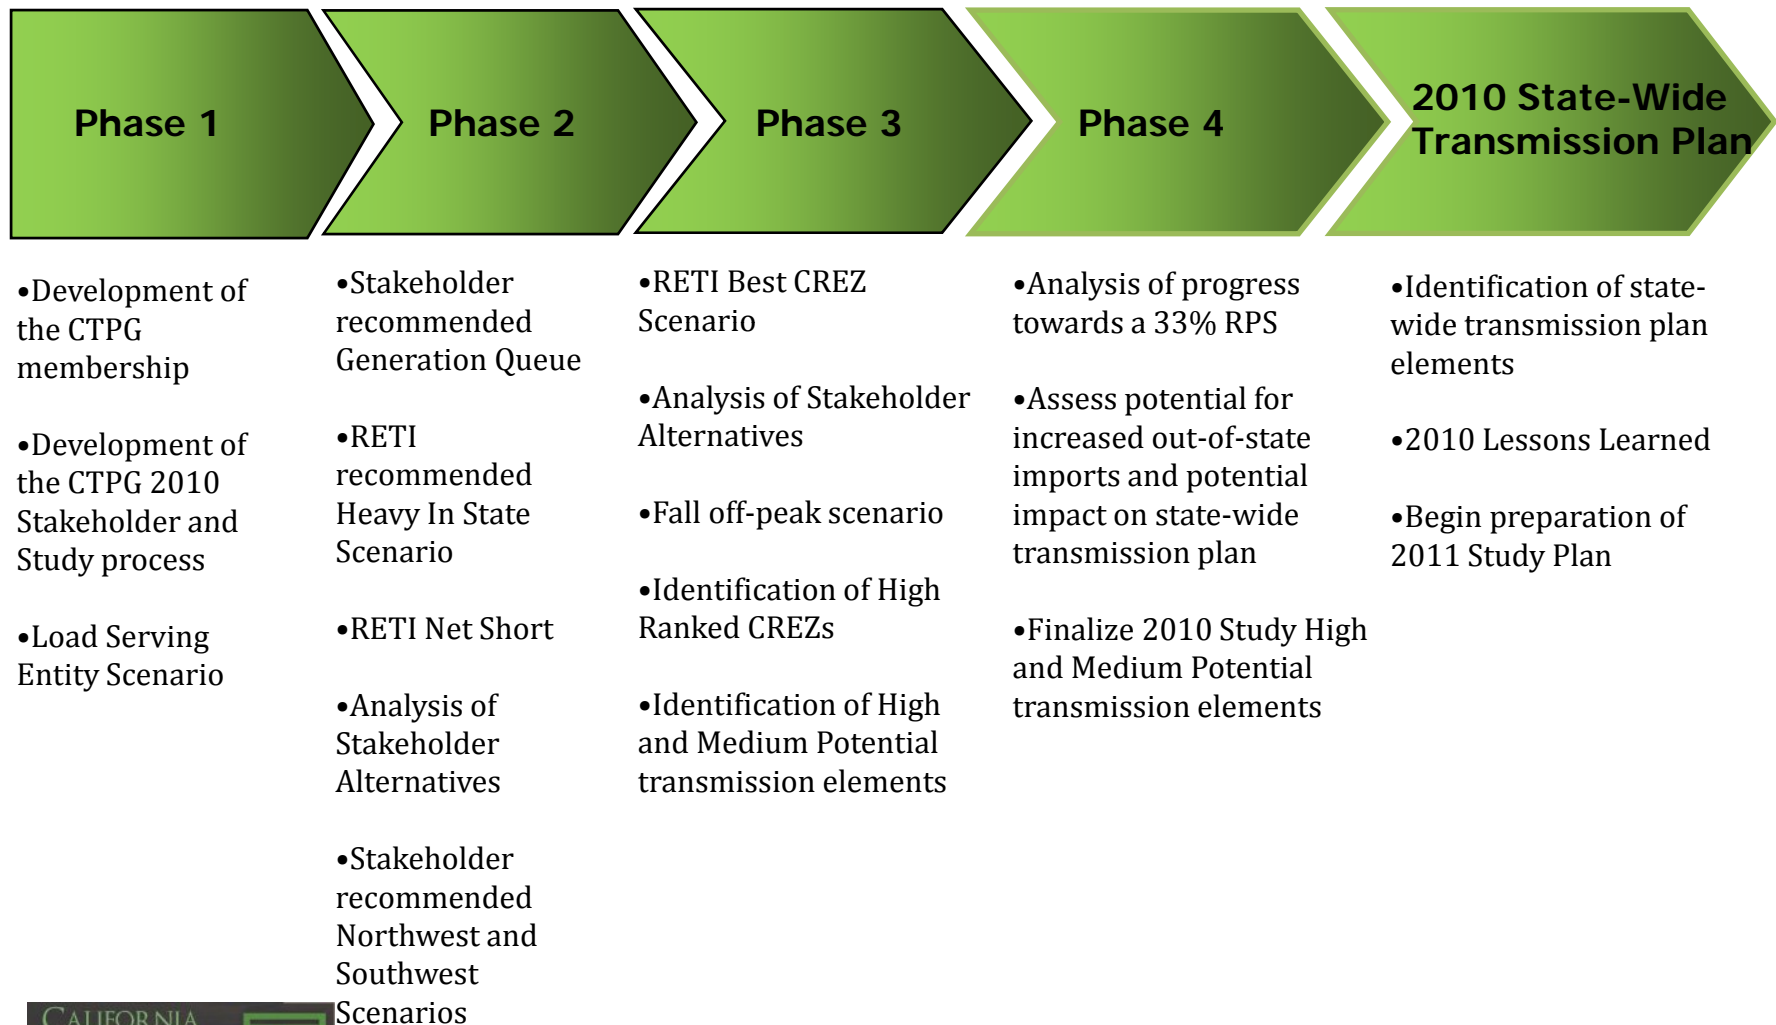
Phase 1

Phase 2

Phase 3

Phase 4

2010 State-Wide Transmission Plan

•Development of the CTPG membership

•Development of the CTPG 2010 Stakeholder and Study process

•Load Serving Entity Scenario

•Stakeholder recommended Generation Queue

•RETI recommended Heavy In State Scenario

•RETI Net Short

•Analysis of Stakeholder Alternatives

•Stakeholder recommended Northwest and Southwest Scenarios

•RETI Best CREZ Scenario

•Analysis of Stakeholder Alternatives

•Fall off-peak scenario

•Identification of High Ranked CREZs

•Identification of High and Medium Potential transmission elements

•Analysis of progress towards a 33% RPS

•Assess potential for increased out-of-state imports and potential impact on state-wide transmission plan

•Finalize 2010 Study High and Medium Potential transmission elements

•Identification of state-wide transmission plan elements

•2010 Lessons Learned

•Begin preparation of 2011 Study Plan

CALIFORNIA